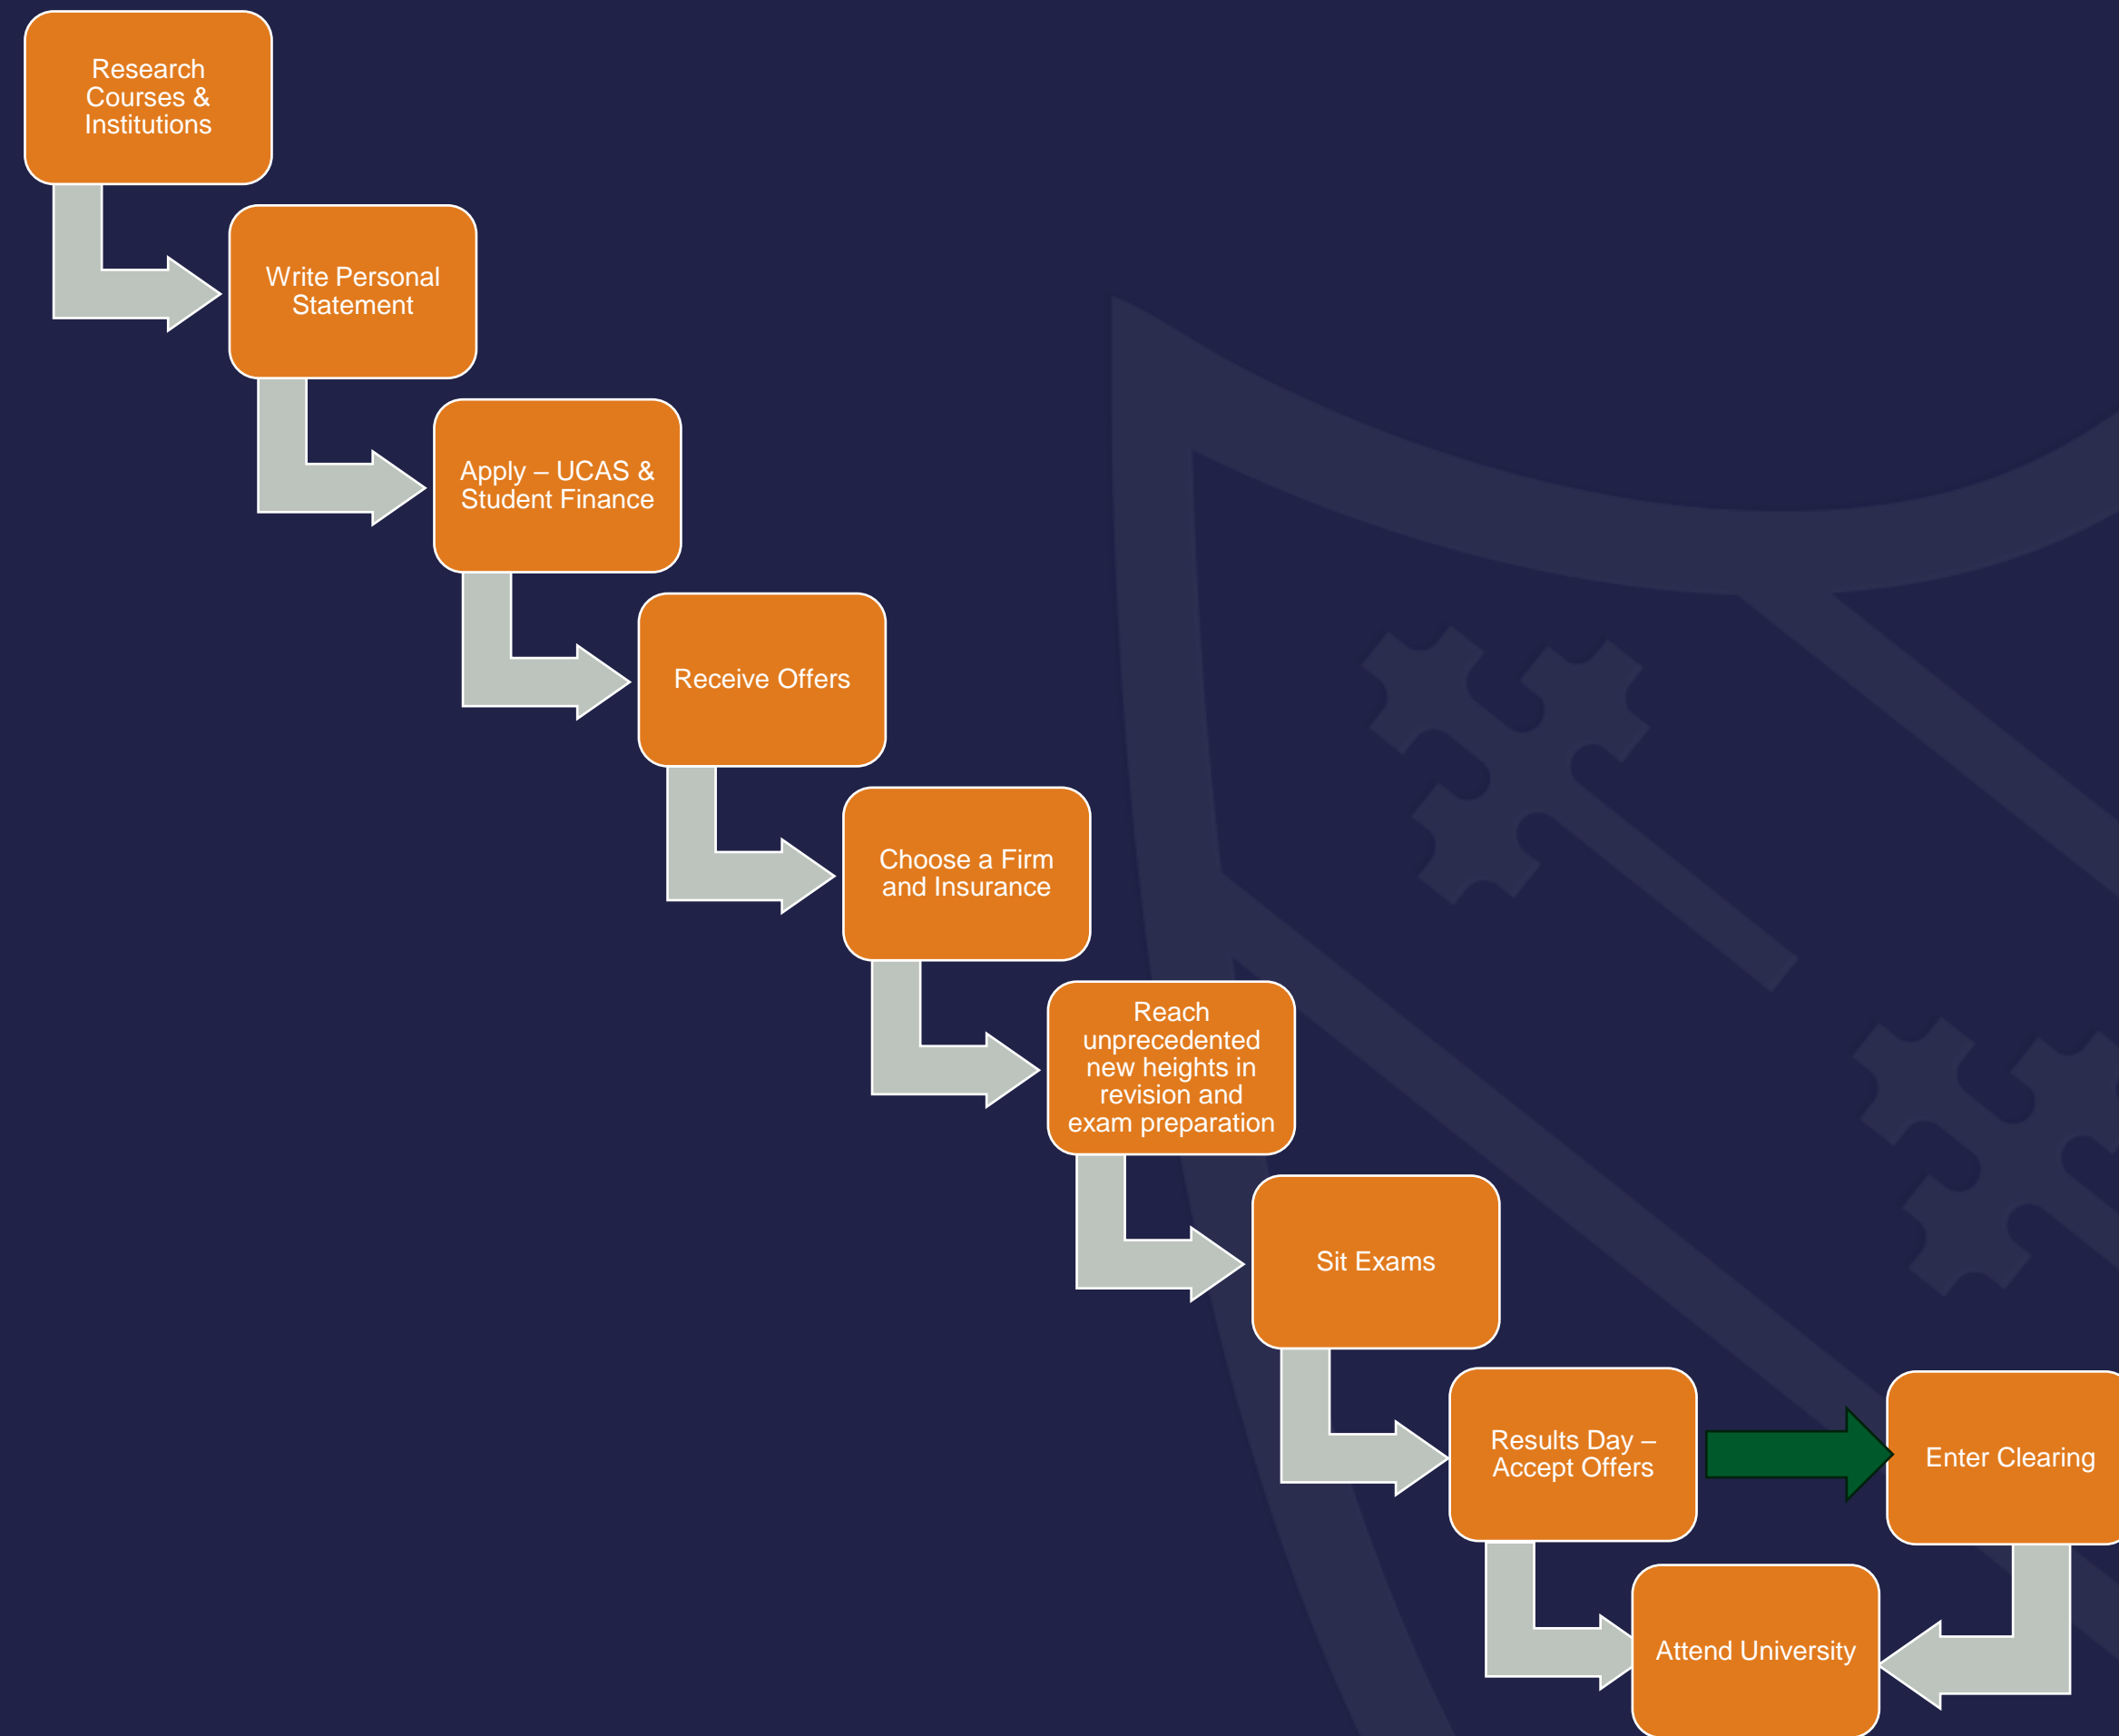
Research Courses & Institutions

Write Personal Statement

Apply – UCAS & Student Finance

Receive Offers

Choose a Firm and Insurance

Reach unprecedented new heights in revision and exam preparation

Sit Exams

Results Day – Accept Offers

Enter Clearing

Attend University